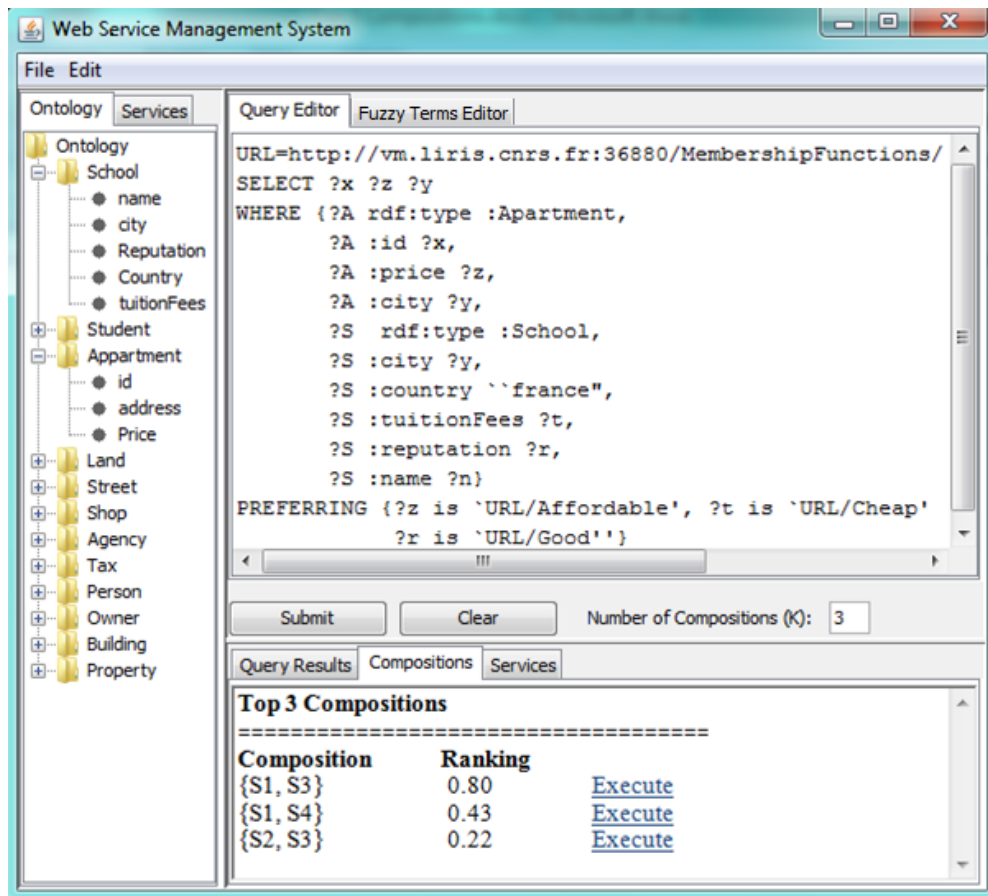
Web Service Management System

File Edit

Ontology Services

Ontology
School
name
city
Reputation
Country
tuitionFees
Student
Appartment
id
address
Price
Land
Street
Shop
Agency
Tax
Person
Owner
Building
Property

Query Editor Fuzzy Terms Editor

URL=http://vm.liris.cnrs.fr:36880/MembershipFunctions/
SELECT ?x ?z ?y
WHERE {?A rdf:type :Apartment,
?A :id ?x,
?A :price ?z,
?A :city ?y,
?S rdf:type :School,
?S :city ?y,
?S :country ``france",
?S :tuitionFees ?t,
?S :reputation ?r,
?S :name ?n}
PREFERRING {?z is `URL/Affordable', ?t is `URL/Cheap'
?r is `URL/Good''}

Submit Clear Number of Compositions (K): 3

Query Results Compositions Services

Top 3 Compositions
====================================

| Composition | Ranking | |
|---|---|---|
| {S1, S3} | 0.80 | Execute |
| {S1, S4} | 0.43 | Execute |
| {S2, S3} | 0.22 | Execute |